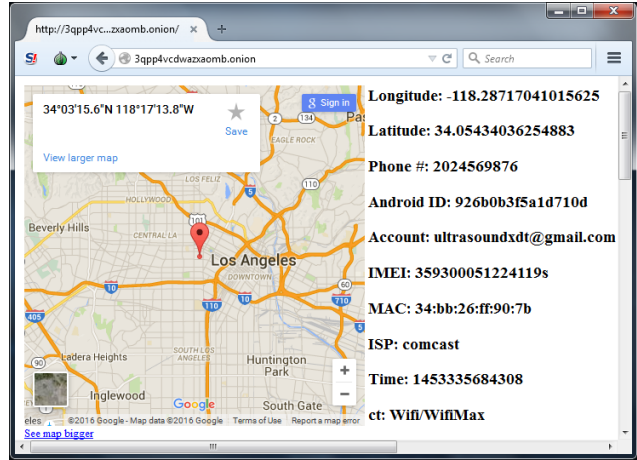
http://3qpp4vc...zxaomb.onion/ ×

3qpp4vcdwazxaomb.onion

Search

34°03'15.6"N 118°17'13.8"W

Save

View larger map

Sign in

134

2

EAGLE ROCK

110

5

Beverly Hills

CENTRAL LA

101

Los Angeles

DOWNTOWN

10

405

10

60

110

710

Ladera Heights

SOUTH LOS ANGELES

Huntington Park

Inglewood

Google

eles

©2016 Google - Map data ©2016 Google Terms of Use Report a map error

See map bigger

Longitude: -118.28717041015625

Latitude: 34.05434036254883

Phone #: 2024569876

Android ID: 926b0b3f5a1d710d

Account: ultrasoundxdt@gmail.com

IMEI: 359300051224119s

MAC: 34:bb:26:ff:90:7b

ISP: comcast

Time: 1453335684308

ct: Wifi/WifiMax